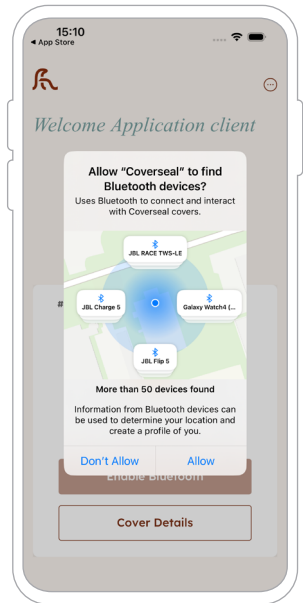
15:10
◀ App Store

Welcome Application client

Allow "Coverseal" to find Bluetooth devices?
Uses Bluetooth to connect and interact with Coverseal covers.

JBL RACE TWS-LE
JBL Charge 5
Galaxy Watch4 (...
JBL Flip 5

More than 50 devices found

Information from Bluetooth devices can be used to determine your location and create a profile of you.

Don't Allow
Allow

Enable Bluetooth

Cover Details